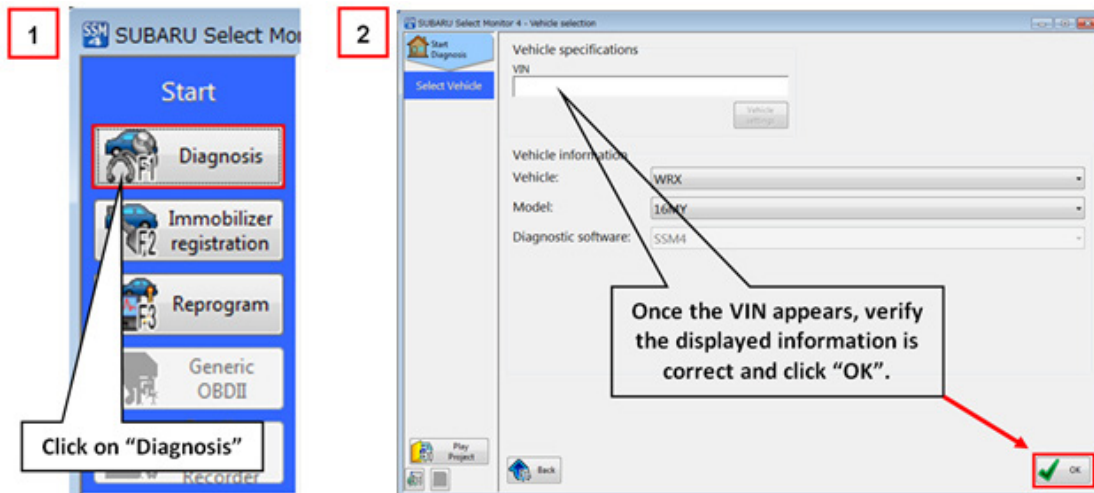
1

SSM SUBARU Select Mo

Start

F1 Diagnosis

F2 Immobilizer registration

F3 Reprogram

F4 Generic OBDII

Recorder

Click on “Diagnosis”

2

SUBARU Select Monitor 4 - Vehicle selection

Start Diagnosis

Select Vehicle

Vehicle specifications

VIN

Vehicle settings

Vehicle information

Vehicle: WRX

Model: 16MY

Diagnostic software: SSM4

Once the VIN appears, verify the displayed information is correct and click “OK”.

Play Project

Back

OK